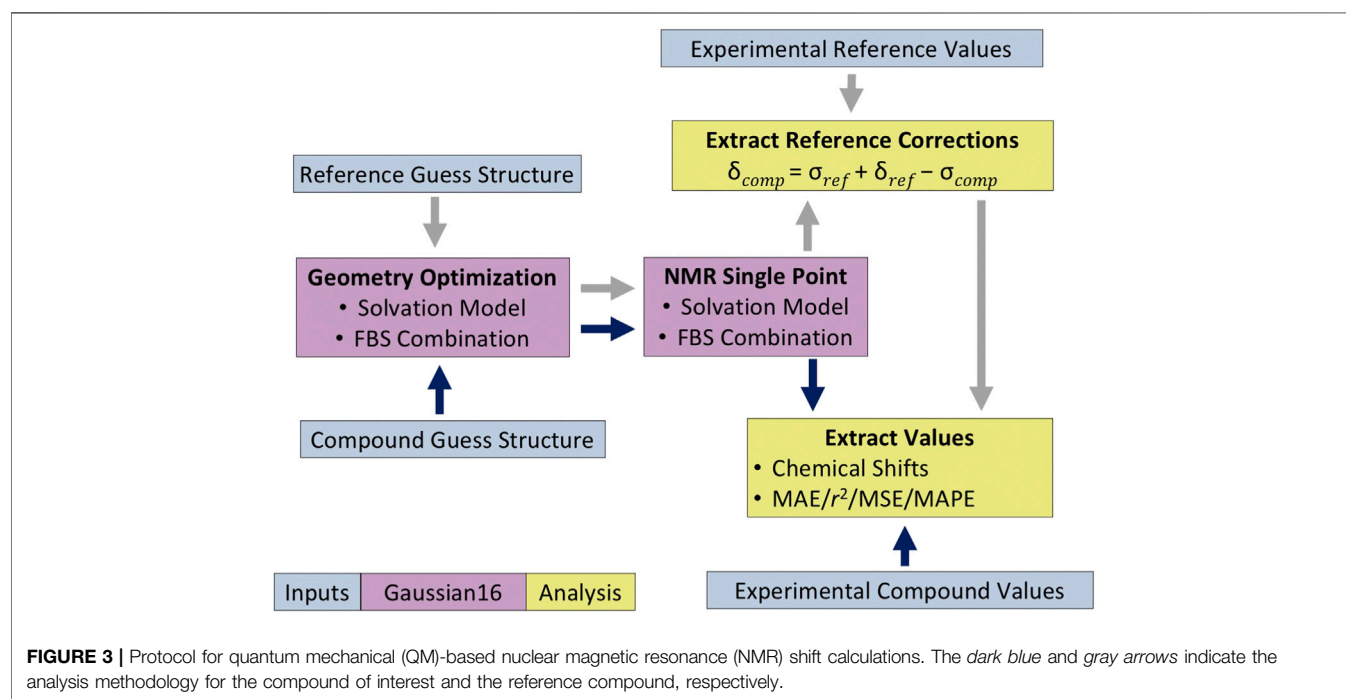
Experimental Reference Values

**Extract Reference Corrections**
$\delta_{comp} = \sigma_{ref} + \delta_{ref} - \sigma_{comp}$

Reference Guess Structure

**Geometry Optimization**
• Solvation Model
• FBS Combination

**NMR Single Point**
• Solvation Model
• FBS Combination

Compound Guess Structure

**Extract Values**
• Chemical Shifts
• MAE/$r^2$/MSE/MAPE

| Inputs | Gaussian16 | Analysis |
|---|---|---|

Experimental Compound Values

**FIGURE 3 |** Protocol for quantum mechanical (QM)-based nuclear magnetic resonance (NMR) shift calculations. The *dark blue* and *gray arrows* indicate the analysis methodology for the compound of interest and the reference compound, respectively.